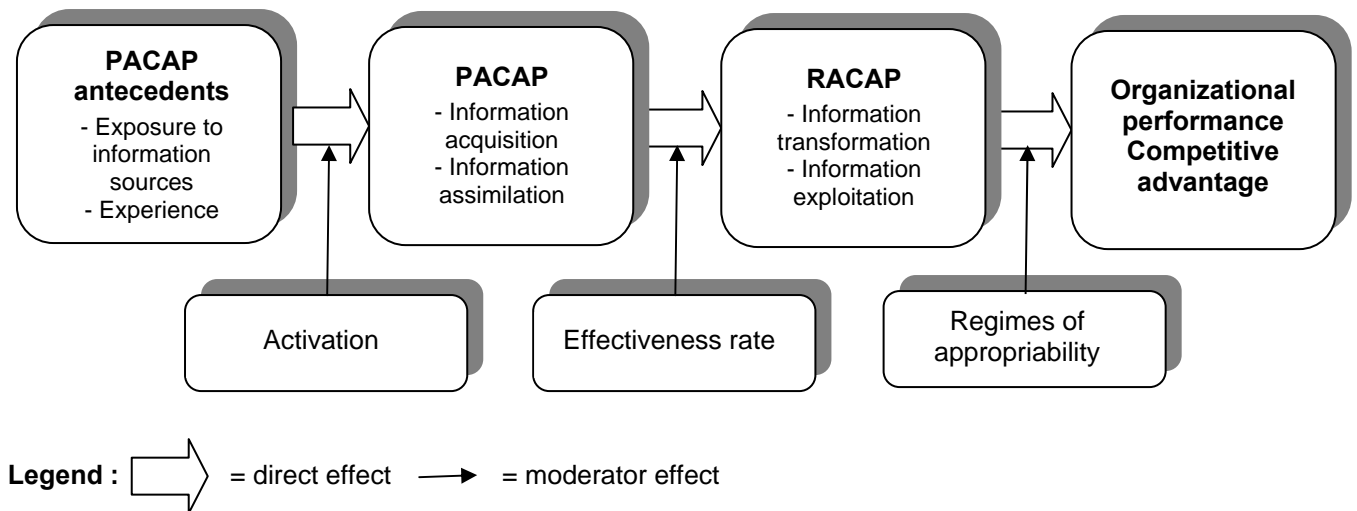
PACAP antecedents
- Exposure to information sources
- Experience

PACAP
- Information acquisition
- Information assimilation

RACAP
- Information transformation
- Information exploitation

Organizational performance Competitive advantage

Activation

Effectiveness rate

Regimes of appropriability

Legend : = direct effect = moderator effect